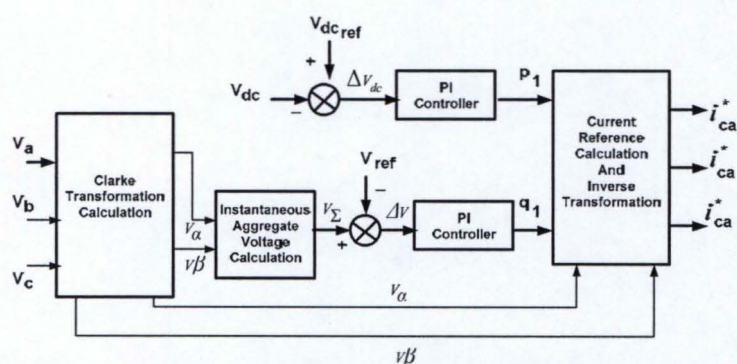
$V_{dc_{ref}}$

+

$V_{dc}$

−

$\Delta V_{dc}$

PI Controller

$P_1$

Current Reference Calculation And Inverse Transformation

$i^*_{ca}$

$i^*_{ca}$

$i^*_{ca}$

$V_a$

$V_b$

$V_c$

Clarke Transformation Calculation

$V_\alpha$

$V\beta$

Instantaneous Aggregate Voltage Calculation

$V_\Sigma$

$V_{ref}$

−

+

$\Delta V$

PI Controller

$q_1$

$V_\alpha$

$V\beta$